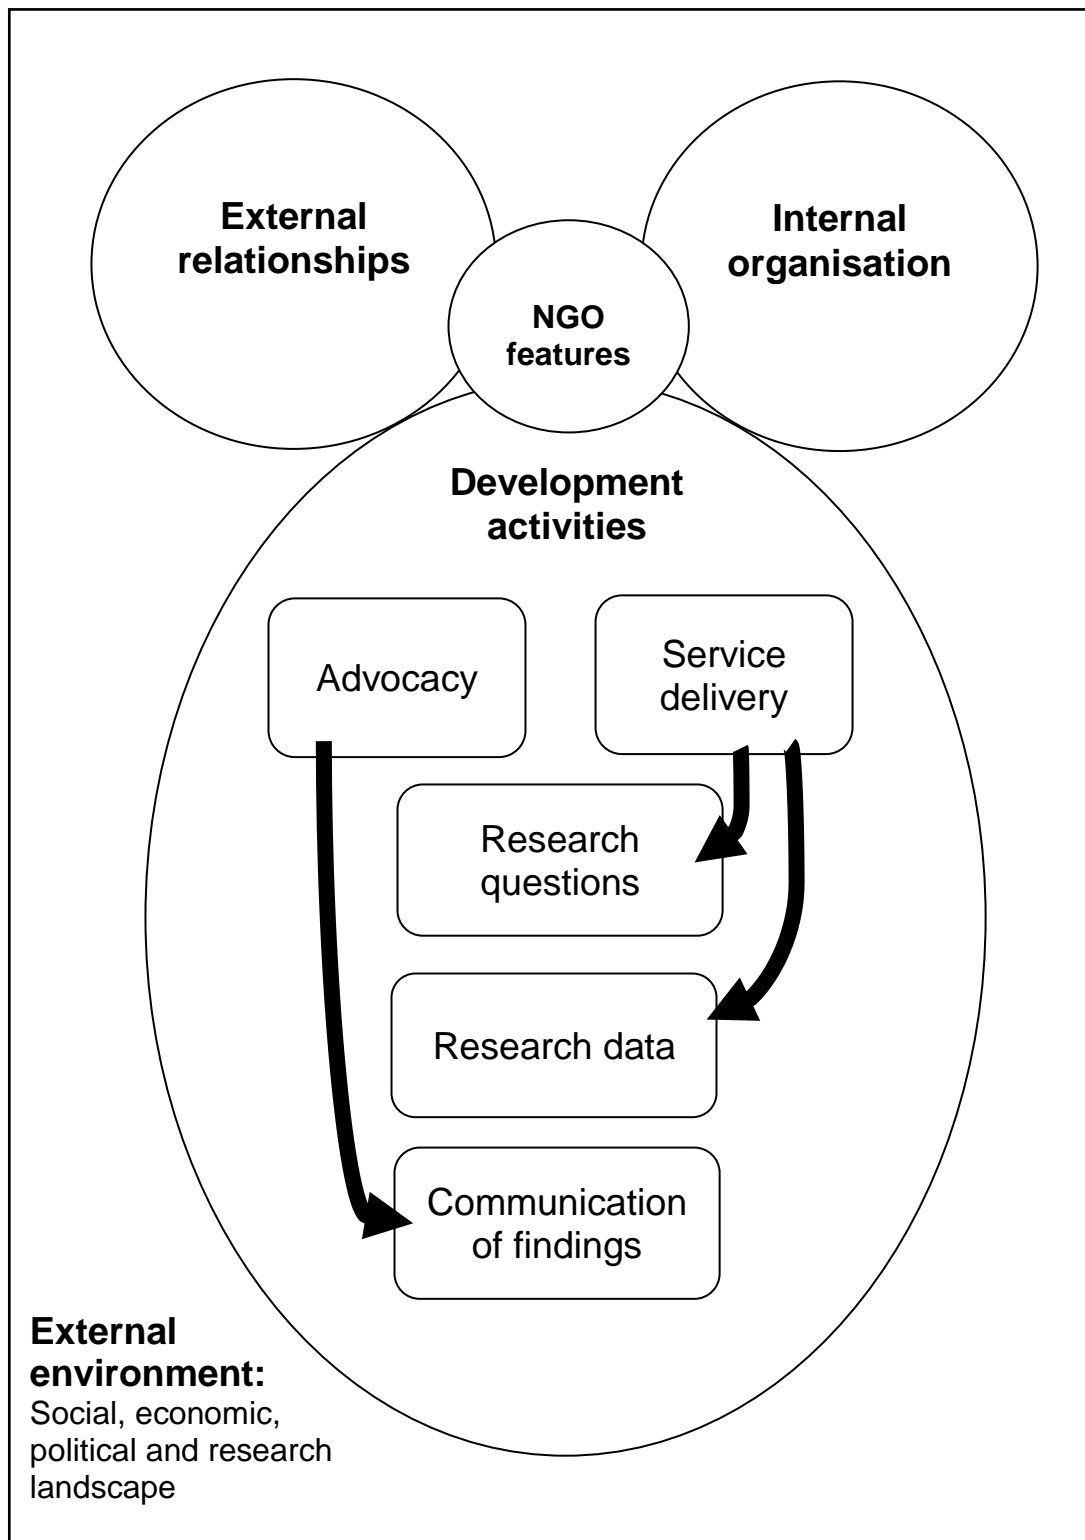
External relationships

NGO features

Internal organisation

Development activities

Advocacy

Service delivery

Research questions

Research data

Communication of findings

External environment:
Social, economic, political and research landscape